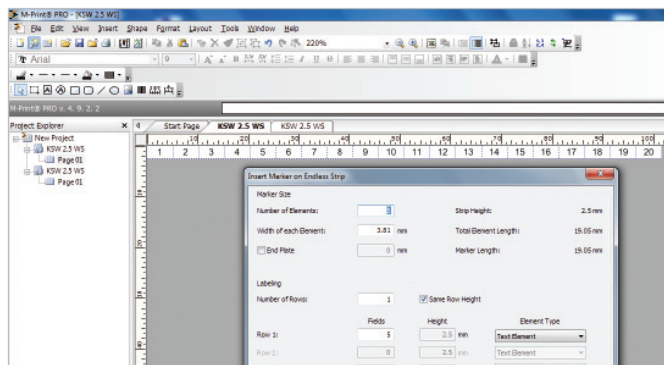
M-Print® PRO - [KSW 2.5 WS]

File Edit View Insert Shape Format Layout Tools Window Help

220%

Arial 9

M-Print® PRO v. 4. 9. 2. 2

Project Explorer ×
New Project
KSW 2.5 WS
Page 01
KSW 2.5 WS
Page 01

Start Page KSW 2.5 WS KSW 2.5 WS

1 2 3 4 5 6 7 8 9 10 11 12 13 14 15 16 17 18 19 20

Insert Marker on Endless Strip

Marker Size

Number of Elements: 5 Strip Height: 2.5 mm

Width of each Element: 3.81 mm Total Element Length: 19.05 mm

End Plate 0 mm Marker Length: 19.05 mm

Labeling

Number of Rows: 1 Same Row Height

| | Fields | Height | Element Type |
|---|---|---|---|
| Row 1: | 5 | 2.5 mm | Text Element |
| Row 2: | 0 | 2.5 mm | Text Element |